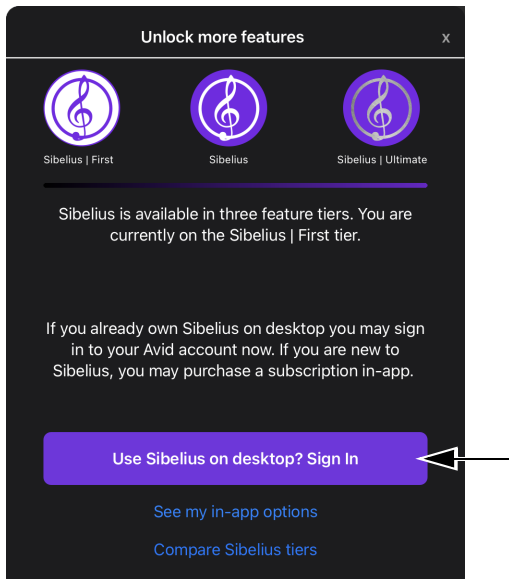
Unlock more features

x

Sibelius | First

Sibelius

Sibelius | Ultimate

Sibelius is available in three feature tiers. You are currently on the Sibelius | First tier.

If you already own Sibelius on desktop you may sign in to your Avid account now. If you are new to Sibelius, you may purchase a subscription in-app.

Use Sibelius on desktop? Sign In

See my in-app options

Compare Sibelius tiers